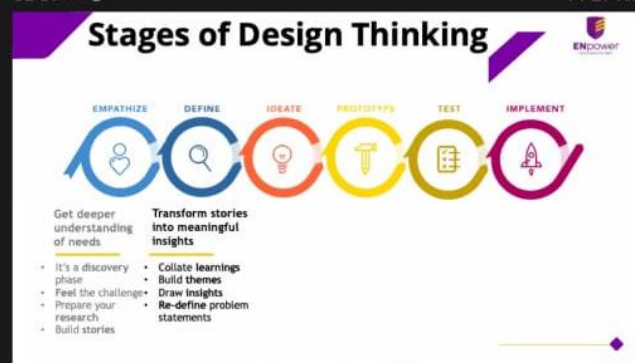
Stages of Design Thinking

ENpower

EMPATHIZE DEFINE IDEATE PROTOTYPE TEST IMPLEMENT

Get deeper understanding of needs

- It's a discovery phase
- Feel the challenge
- Prepare your research
- Build stories

Transform stories into meaningful insights

- Collate learnings
- Build themes
- Draw insights
- Re-define problem statements